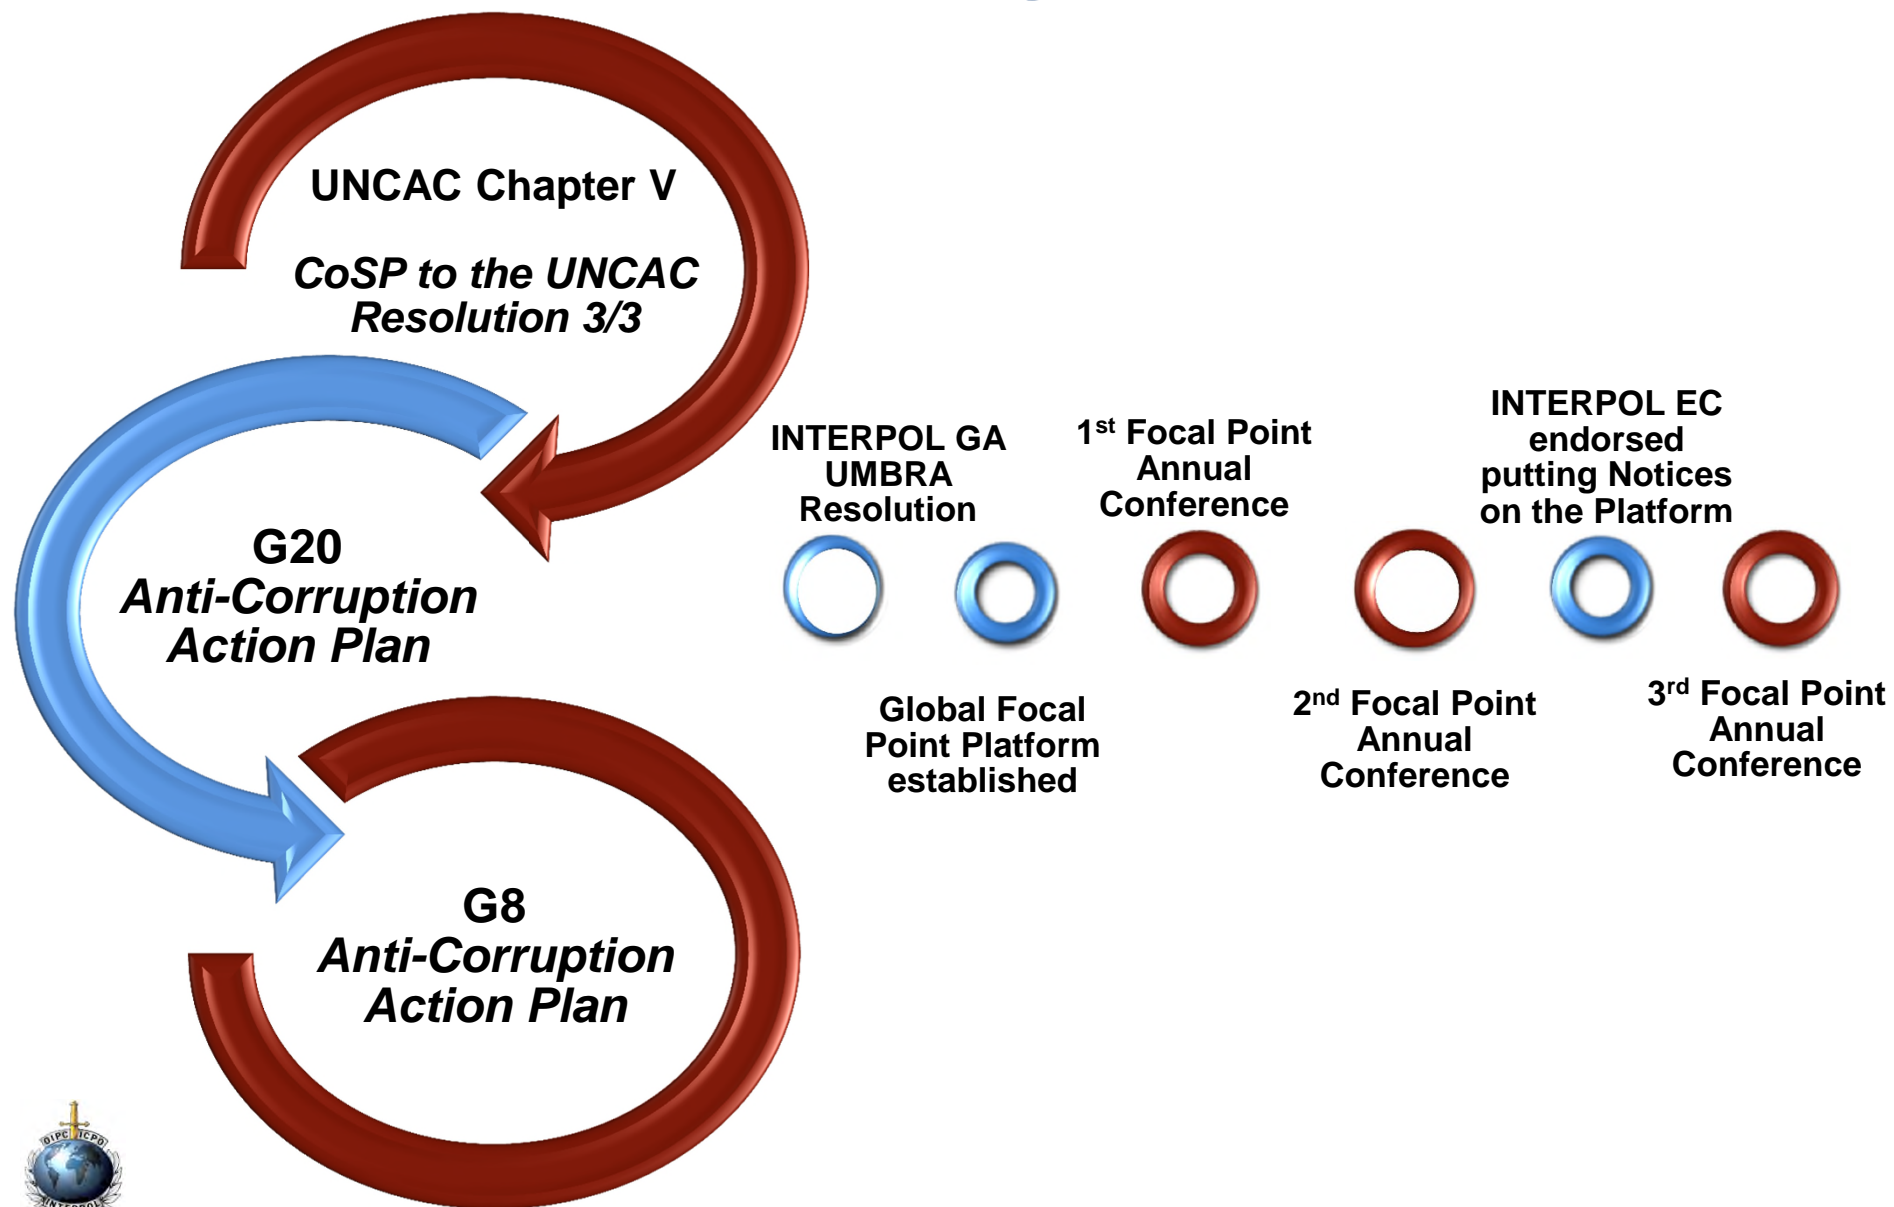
UNCAC Chapter V

*CoSP to the UNCAC Resolution 3/3*

G20
*Anti-Corruption Action Plan*

G8
*Anti-Corruption Action Plan*

INTERPOL GA UMBRA Resolution

Global Focal Point Platform established

1$^{st}$ Focal Point Annual Conference

2$^{nd}$ Focal Point Annual Conference

INTERPOL EC endorsed putting Notices on the Platform

3$^{rd}$ Focal Point Annual Conference

OIPC ICPO INTERPOL